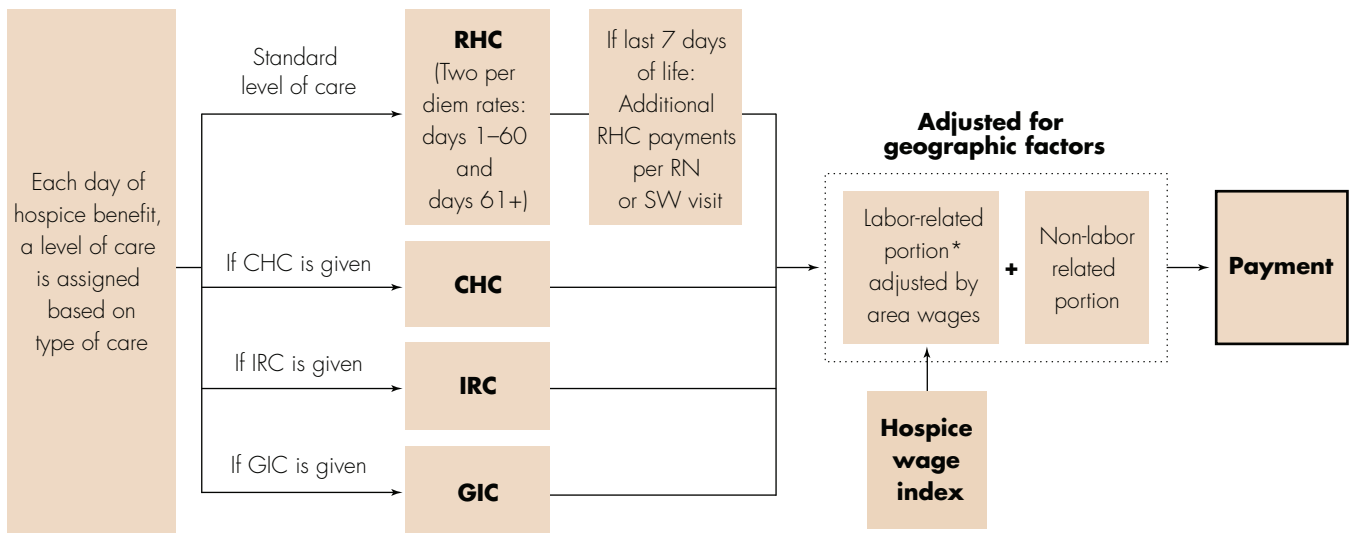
Each day of hospice benefit, a level of care is assigned based on type of care

Standard level of care

RHC
(Two per diem rates: days 1–60 and days 61+)

If last 7 days of life: Additional RHC payments per RN or SW visit

If CHC is given

CHC

If IRC is given

IRC

If GIC is given

GIC

Adjusted for geographic factors

Labor-related portion* adjusted by area wages

+

Non-labor related portion

Payment

Hospice wage index